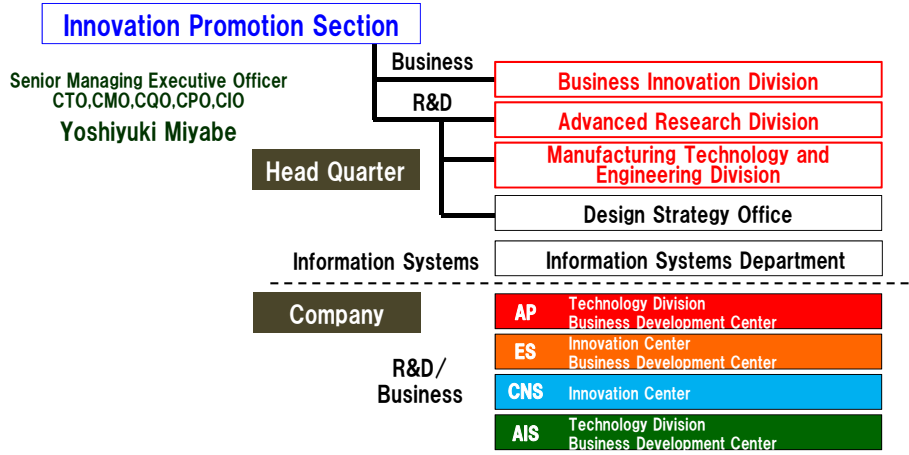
Innovation Promotion Section

Senior Managing Executive Officer
CTO,CMO,CQO,CPO,CIO
Yoshiyuki Miyabe

Business

Business Innovation Division

R&D

Advanced Research Division

Head Quarter

Manufacturing Technology and Engineering Division

Design Strategy Office

Information Systems

Information Systems Department

Company

AP Technology Division
Business Development Center

ES Innovation Center
Business Development Center

R&D/
Business

CNS Innovation Center

AIS Technology Division
Business Development Center